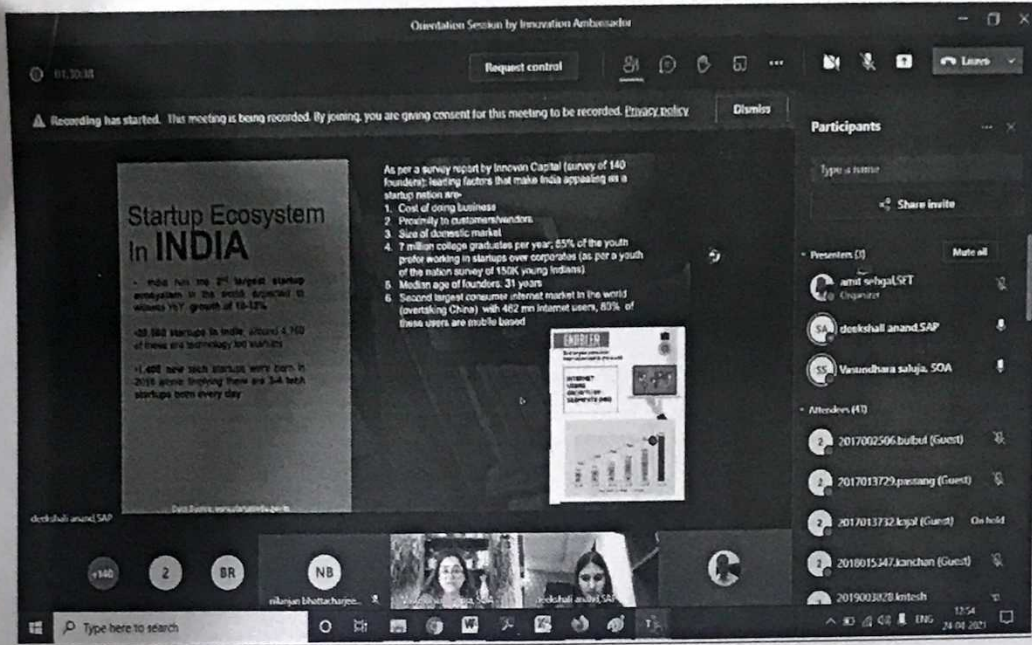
Orientation Session by Innovation Ambassador

01:10:18

Request control

Leave

Recording has started. This meeting is being recorded. By joining, you are giving consent for this meeting to be recorded. Privacy policy

Dismiss

Participants

Type a name

Share invite

Startup Ecosystem In INDIA

• India has the 2nd largest startup ecosystem in the world; expected to witness YoY growth of 10-12%

•50,000 startups in India, around 4,750 of these are technology led startups

•1,400 new tech startups were born in 2019 alone implying there are 3-4 tech startups born every day

As per a survey report by Innoven Capital (survey of 140 founders); leading factors that make India appealing as a startup nation are-
1. Cost of doing business
2. Proximity to customers/vendors
3. Size of domestic market
4. 7 million college graduates per year; 65% of the youth prefer working in startups over corporates (as per a youth of the nation survey of 150K young Indians)
5. Median age of founders: 31 years
6. Second largest consumer internet market in the world (overtaking China) with 462 mn internet users, 80% of these users are mobile based

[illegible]

deekshali anand SAP

Presenters (3)

Mute all

amit sehgal SET
Organizer

deekshali anand SAP

Vasundhara saluja. SOA

Attendees (41)

2017002506.bulbul (Guest)

2017013729.passang (Guest)

2017013732.kajal (Guest) On hold

2018015347.kanchan (Guest)

2019003828.kritesh

+140

2

BR

NB

nilanjan bhattacharjee...

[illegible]

deekshali anand SAP

Type here to search

ENG

12:54
24-04-2021